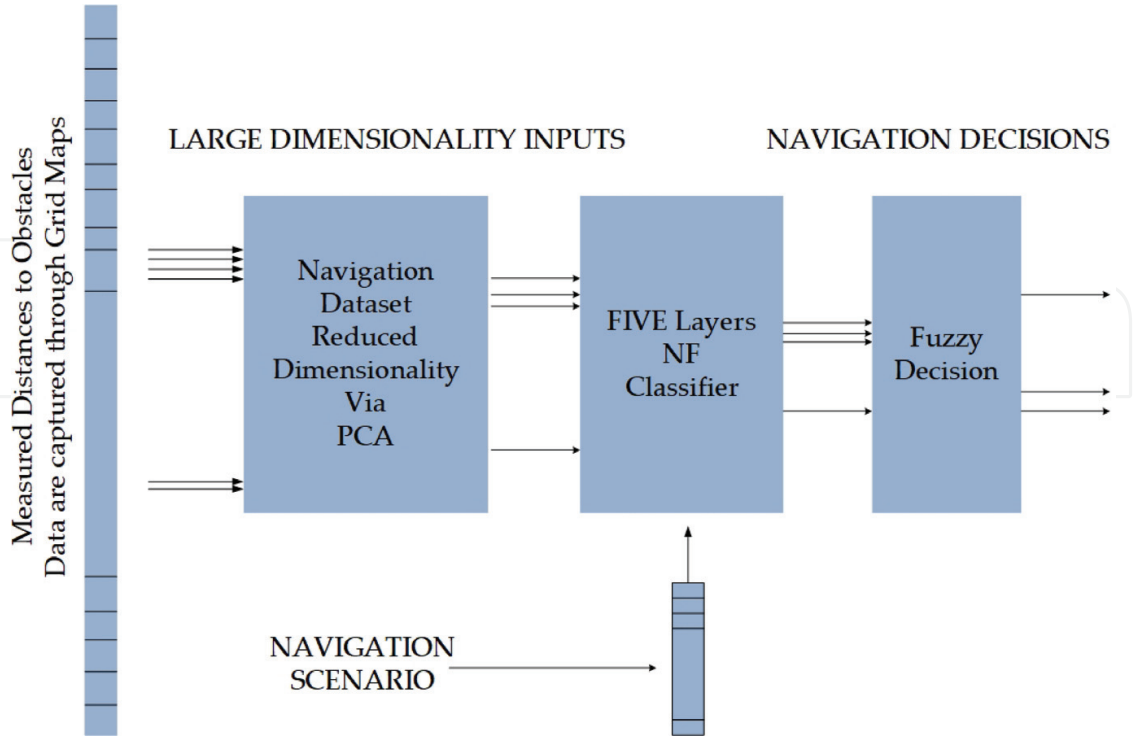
Measured Distances to Obstacles
Data are captured through Grid Maps

LARGE DIMENSIONALITY INPUTS

NAVIGATION DECISIONS

Navigation
Dataset
Reduced
Dimensionality
Via
PCA

FIVE Layers
NF
Classifier

Fuzzy
Decision

NAVIGATION
SCENARIO